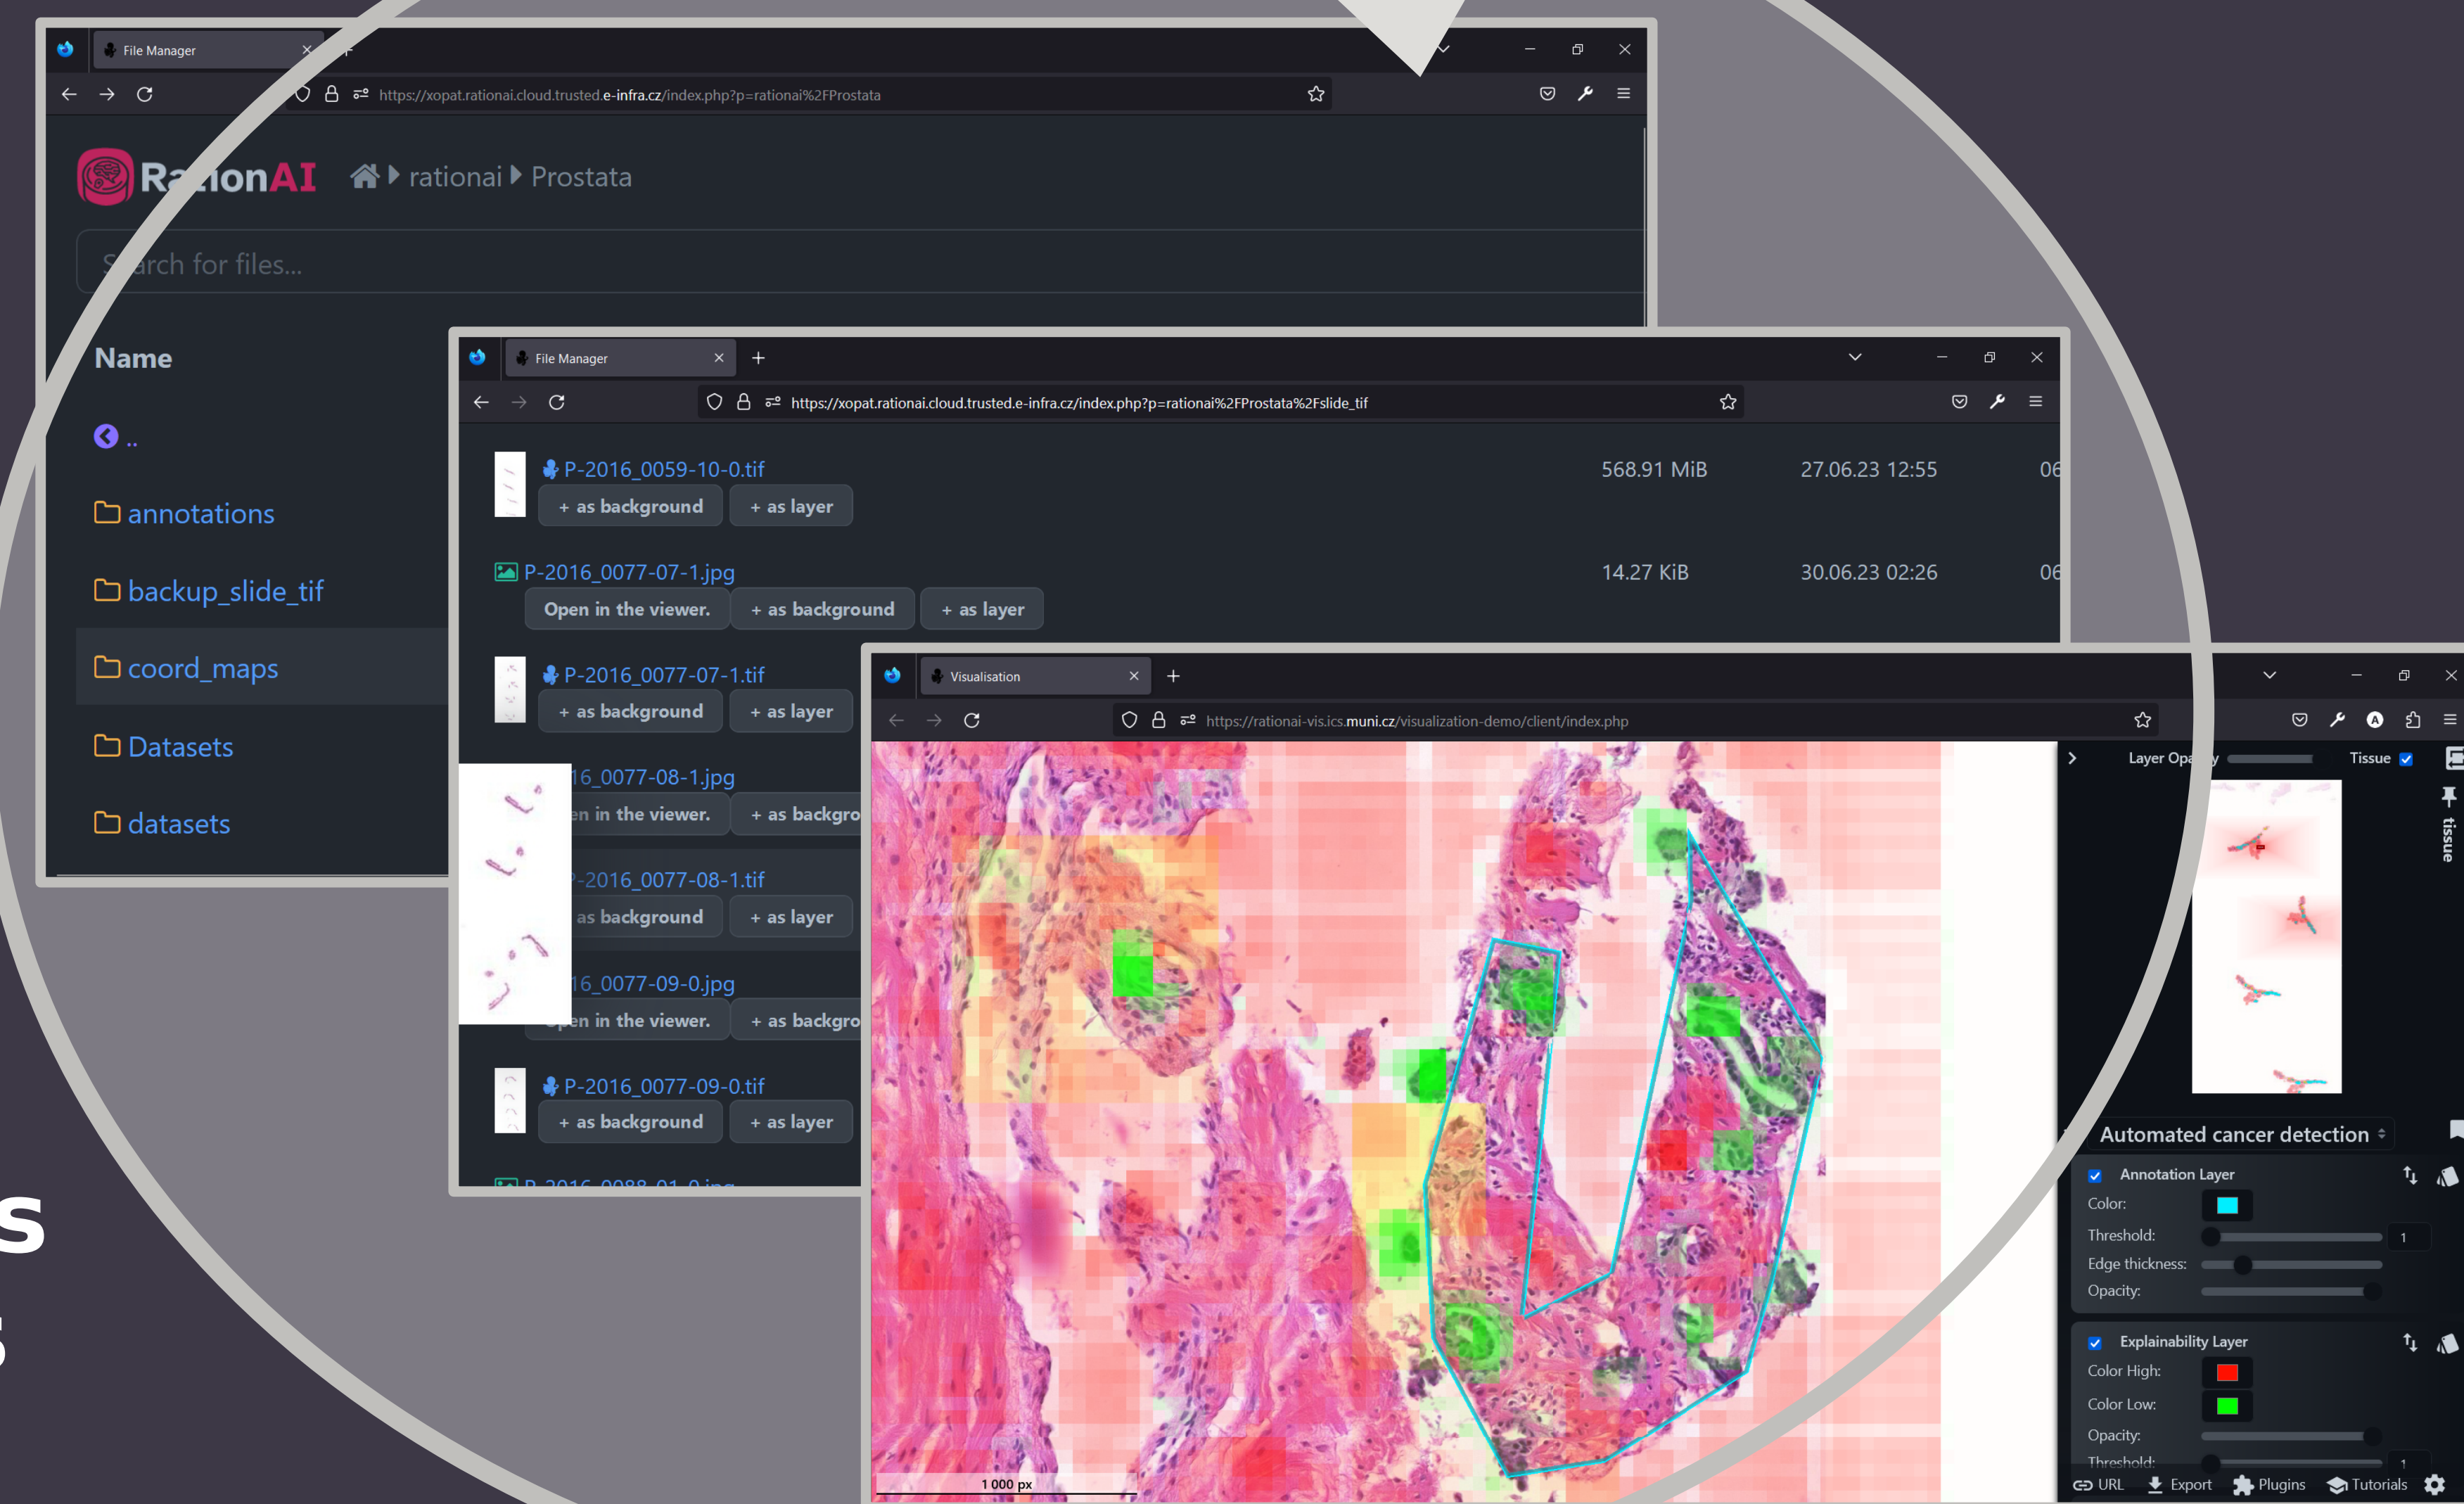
File Manager

https://xopat.rationai.cloud.trusted.e-infra.cz/index.php?p=rationai%2FProstata

RationAI rationai Prostata

Search for files...

Name

..

annotations

backup_slide_tif

coord_maps

Datasets

datasets

File Manager

https://xopat.rationai.cloud.trusted.e-infra.cz/index.php?p=rationai%2FProstata%2Fslide_tif

P-2016_0059-10-0.tif 568.91 MiB 27.06.23 12:55 06

+ as background + as layer

P-2016_0077-07-1.jpg 14.27 KiB 30.06.23 02:26 06

Open in the viewer. + as background + as layer

P-2016_0077-07-1.tif

+ as background + as layer

16_0077-08-1.jpg

en in the viewer. + as backgro

-2016_0077-08-1.tif

as background + as layer

16_0077-09-0.jpg

en in the viewer. + as backgro

P-2016_0077-09-0.tif

+ as background + as layer

Visualisation

https://rationai-vis.ics.muni.cz/visualization-demo/client/index.php

Layer Opa y Tissue

tissue

Automated cancer detection

Annotation Layer

Color:

Threshold: 1

Edge thickness:

Opacity:

Explainability Layer

Color High:

Color Low:

Opacity:

Threshold: 1

1 000 px

URL Export Plugins Tutorials

s